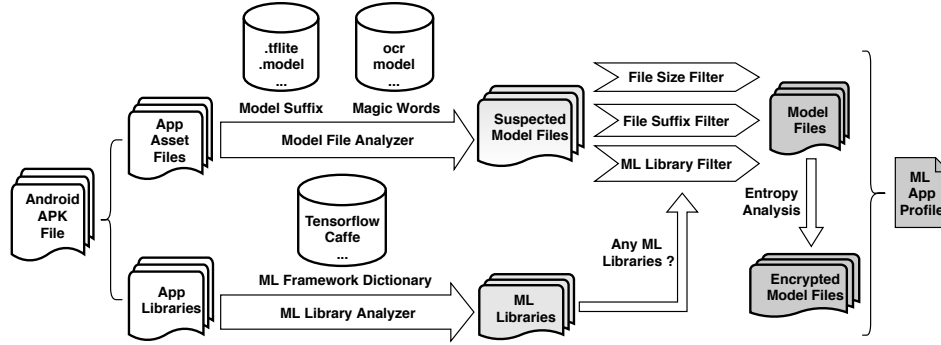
.tflite
.model
...

ocr
model
...

Model Suffix

Magic Words

App
Asset
Files

Model File Analyzer

Suspected
Model Files

File Size Filter

File Suffix Filter

ML Library Filter

Model
Files

Android
APK
File

Tensorflow
Caffe
...

Entropy
Analysis

ML
App
Profile

Any ML
Libraries ?

ML Framework Dictionary

App
Libraries

ML Library Analyzer

ML
Libraries

Encrypted
Model Files